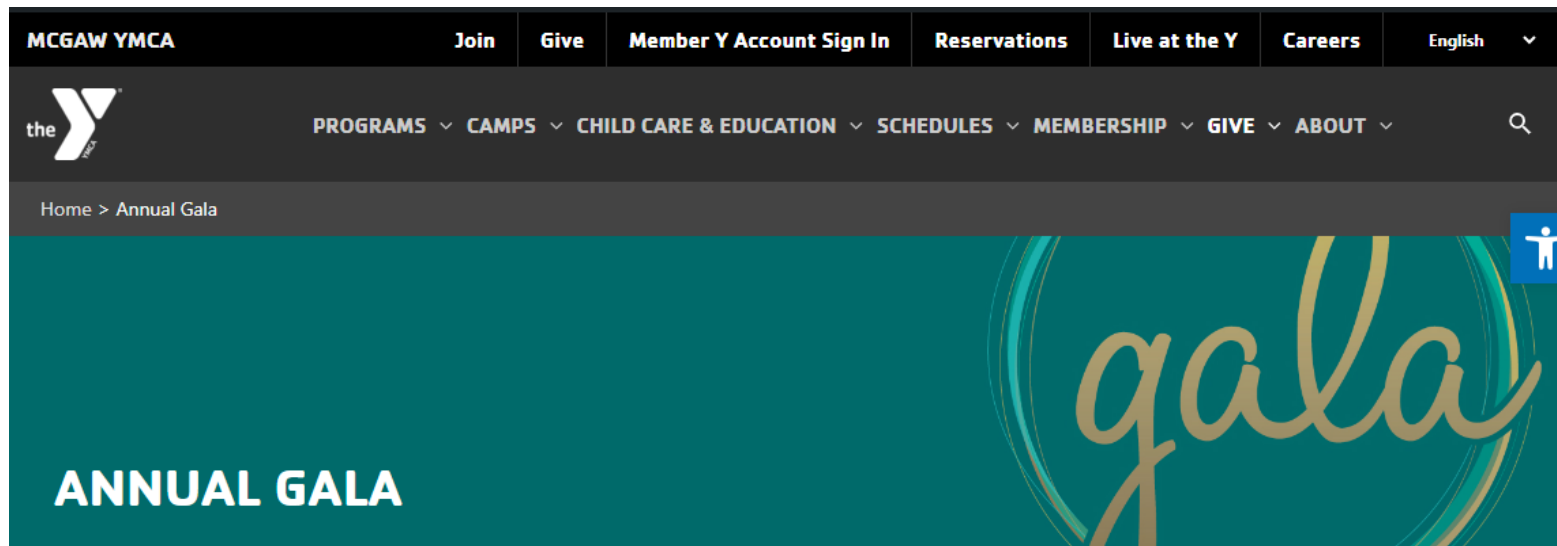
MCGAW YMCA Join Give Member Y Account Sign In Reservations Live at the Y Careers English

the YMCA

PROGRAMS CAMPS CHILD CARE & EDUCATION SCHEDULES MEMBERSHIP GIVE ABOUT

Home > Annual Gala

gala

ANNUAL GALA